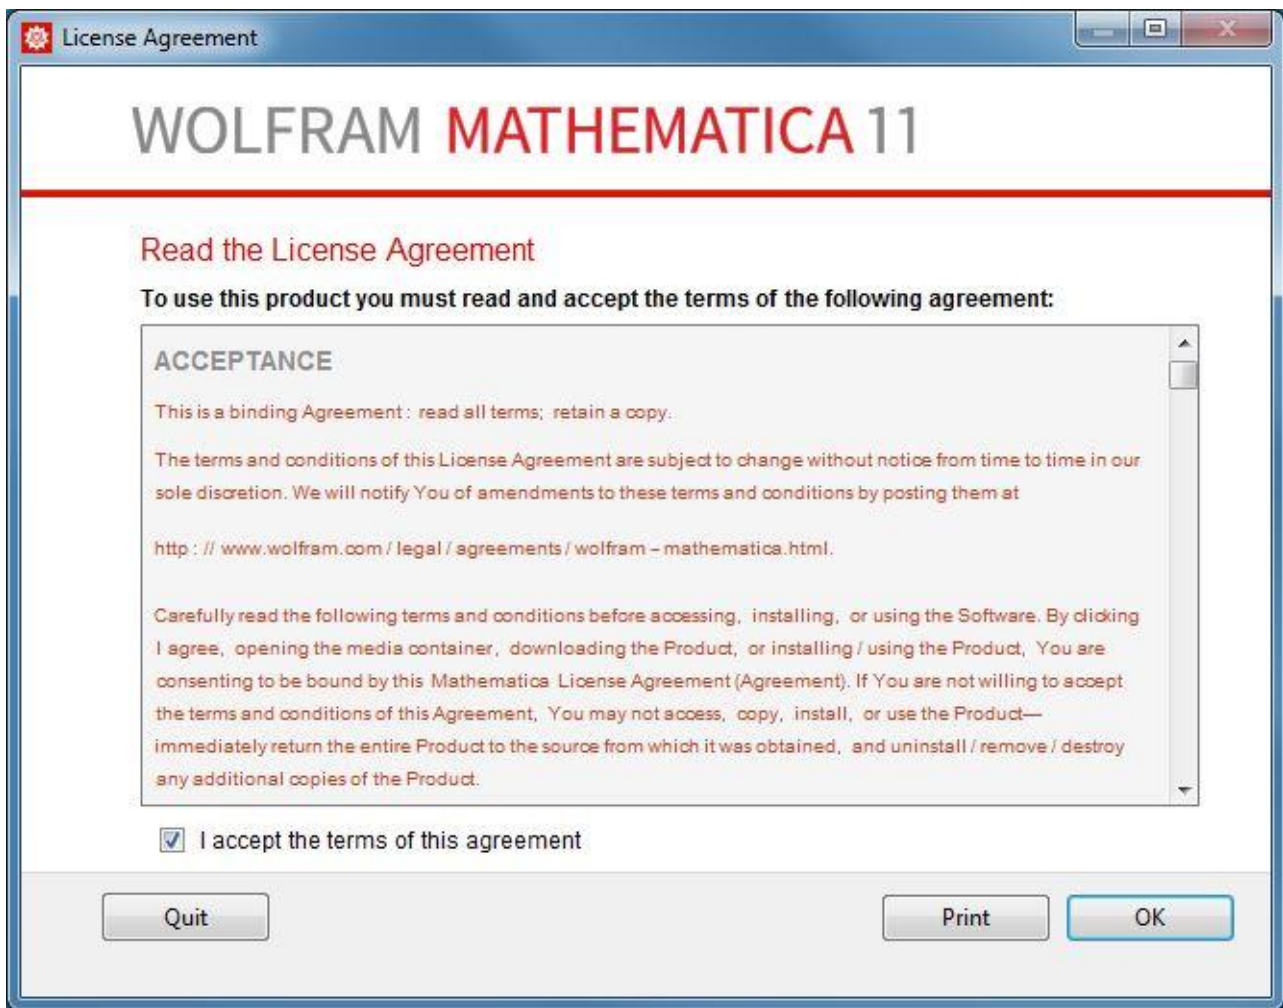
License Agreement

WOLFRAM MATHEMATICA 11

Read the License Agreement

To use this product you must read and accept the terms of the following agreement:

ACCEPTANCE

This is a binding Agreement : read all terms; retain a copy.

The terms and conditions of this License Agreement are subject to change without notice from time to time in our sole discretion. We will notify You of amendments to these terms and conditions by posting them at

http : // www.wolfram.com / legal / agreements / wolfram – mathematica.html.

Carefully read the following terms and conditions before accessing, installing, or using the Software. By clicking I agree, opening the media container, downloading the Product, or installing / using the Product, You are consenting to be bound by this Mathematica License Agreement (Agreement). If You are not willing to accept the terms and conditions of this Agreement, You may not access, copy, install, or use the Product— immediately return the entire Product to the source from which it was obtained, and uninstall / remove / destroy any additional copies of the Product.

I accept the terms of this agreement

Quit

Print

OK